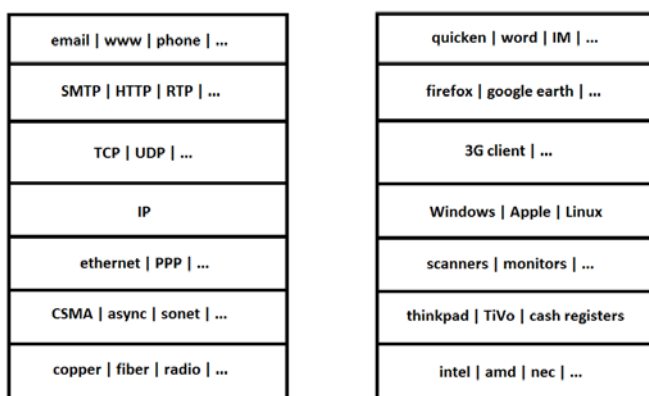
email | www | phone | ...

SMTP | HTTP | RTP | ...

TCP | UDP | ...

IP

ethernet | PPP | ...

CSMA | async | sonet | ...

copper | fiber | radio | ...

quicken | word | IM | ...

firefox | google earth | ...

3G client | ...

Windows | Apple | Linux

scanners | monitors | ...

thinkpad | TiVo | cash registers

intel | amd | nec | ...